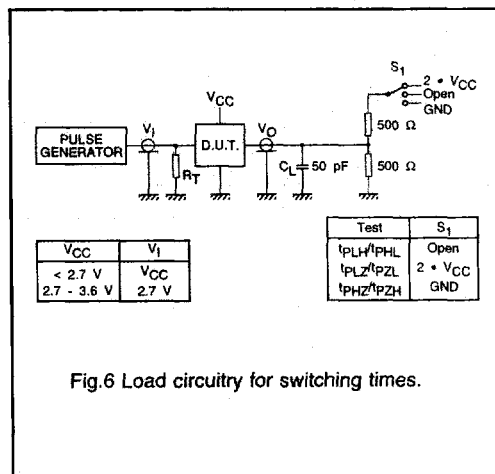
$S_1$

$2 \cdot V_{CC}$

Open

GND

$V_{CC}$

PULSE GENERATOR

$V_I$

D.U.T.

$V_O$

$R_T$

$C_L$ 50 pF

500 Ω

500 Ω

| $V_{CC}$ | $V_I$ |
|---|---|
| < 2.7 V | $V_{CC}$ |
| 2.7 - 3.6 V | 2.7 V |

| Test | $S_1$ |
|---|---|
| $t_{PLH}/t_{PHL}$ | Open |
| $t_{PLZ}/t_{PZL}$ | $2 \cdot V_{CC}$ |
| $t_{PHZ}/t_{PZH}$ | GND |

Fig.6 Load circuitry for switching times.